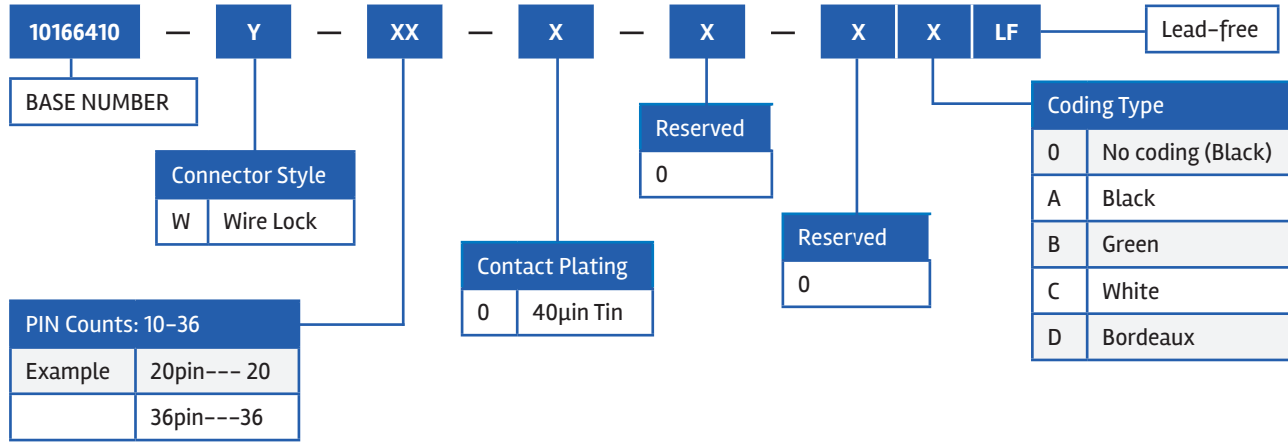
10166410 — Y — XX — X — X — X X LF

Lead-free

BASE NUMBER

Connector Style

| W | Wire Lock |
|---|---|

PIN Counts: 10-36

| Example | 20pin--- 20 |
|---|---|
| | 36pin---36 |

Contact Plating

| 0 | 40μin Tin |
|---|---|

Reserved

0

Reserved

0

Coding Type

| 0 | No coding (Black) |
|---|---|
| A | Black |
| B | Green |
| C | White |
| D | Bordeaux |